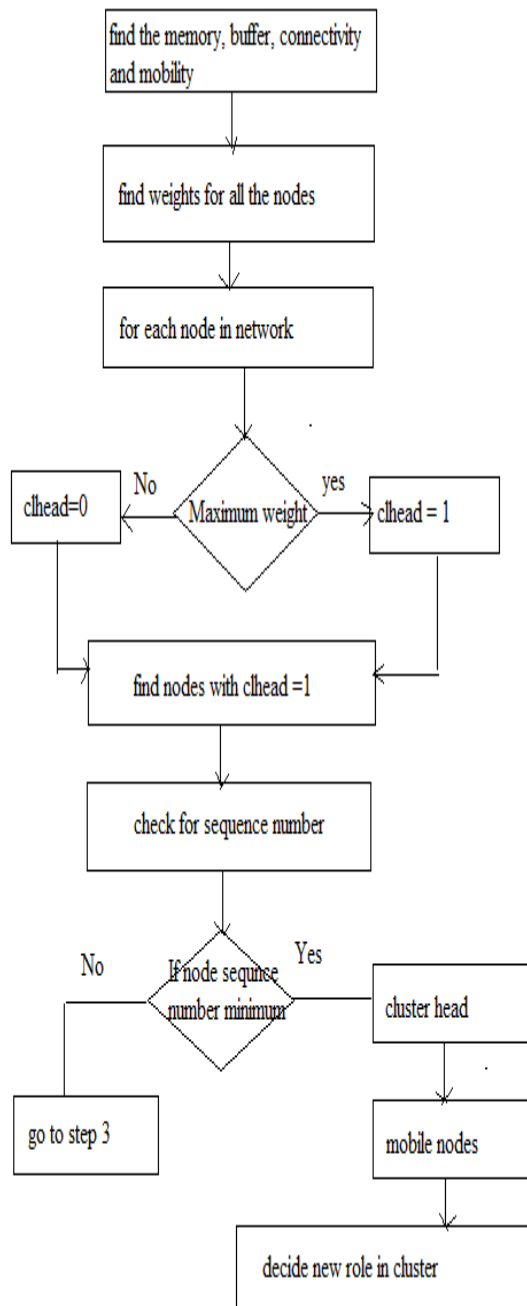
find the memory, buffer, connectivity and mobility

find weights for all the nodes

for each node in network

No

yes

clhead=0

Maximum weight

clhead = 1

find nodes with clhead =1

check for sequence number

No

Yes

If node sequnce number minimum

cluster head

go to step 3

mobile nodes

decide new role in cluster